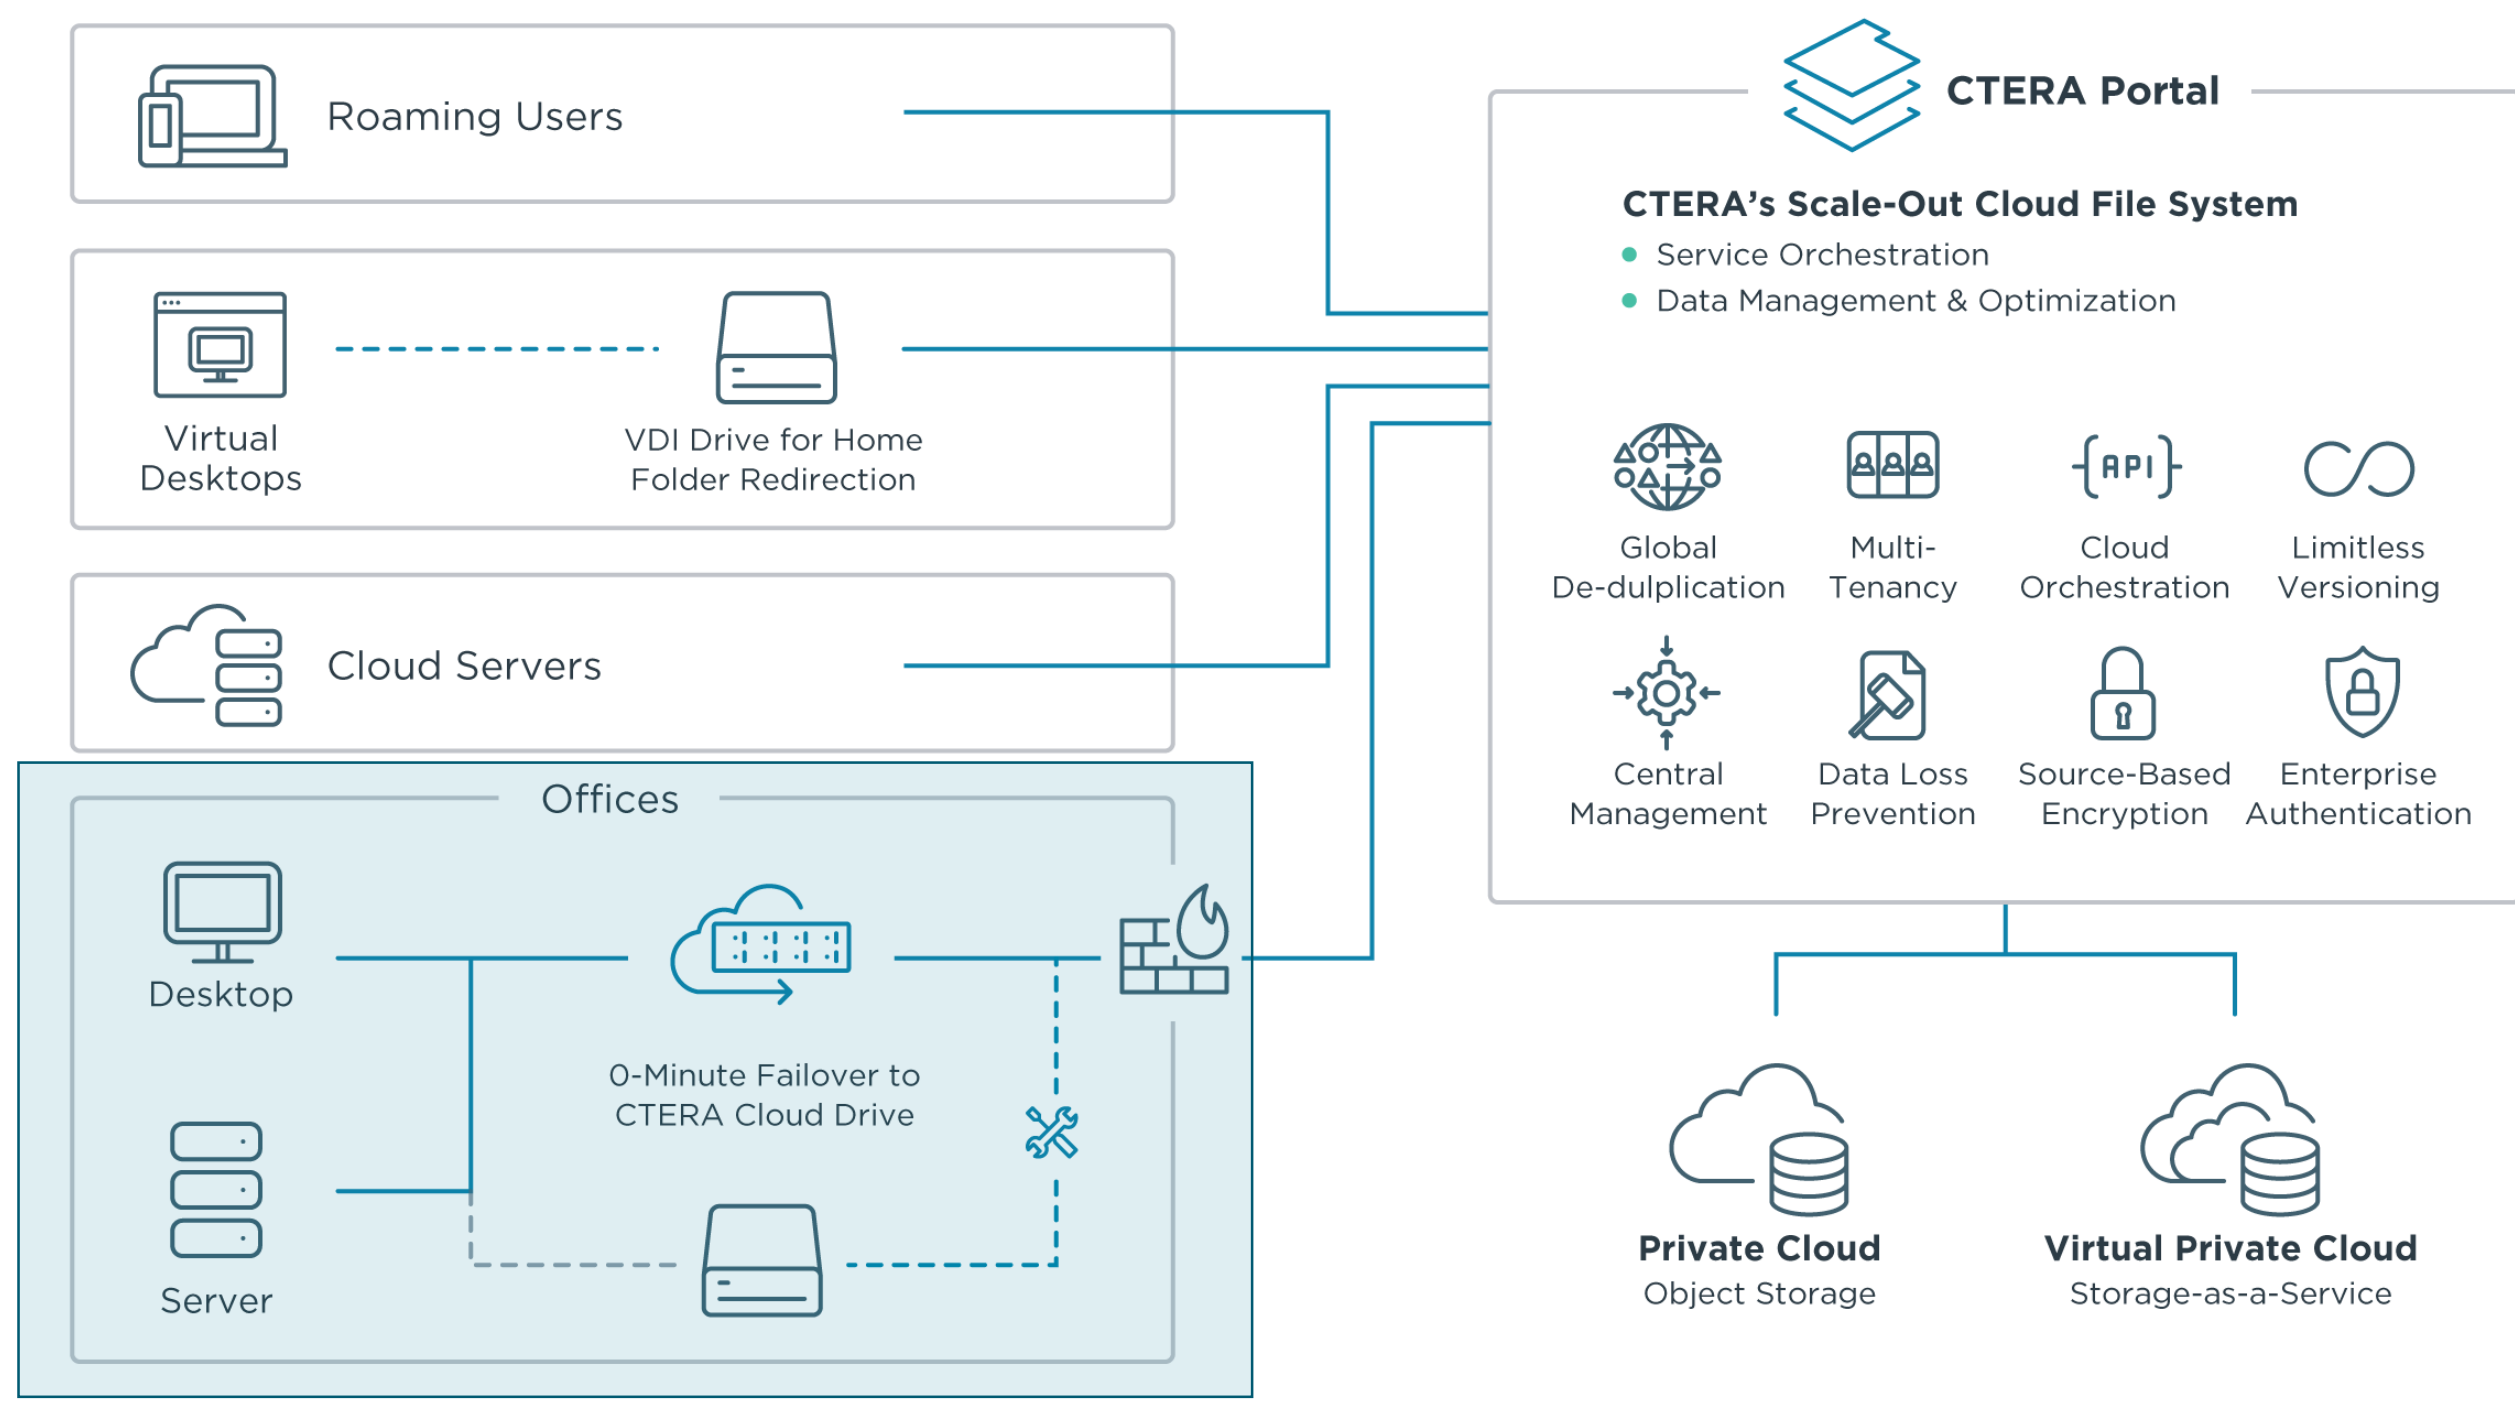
Roaming Users

Virtual Desktops

VDI Drive for Home Folder Redirection

Cloud Servers

Offices

Desktop

0-Minute Failover to CTERA Cloud Drive

Server

CTERA Portal

CTERA's Scale-Out Cloud File System

- Service Orchestration
- Data Management & Optimization

Global De-dulplication

Multi-Tenancy

API

Cloud Orchestration

Limitless Versioning

Central Management

Data Loss Prevention

Source-Based Encryption

Enterprise Authentication

**Private Cloud**
Object Storage

**Virtual Private Cloud**
Storage-as-a-Service